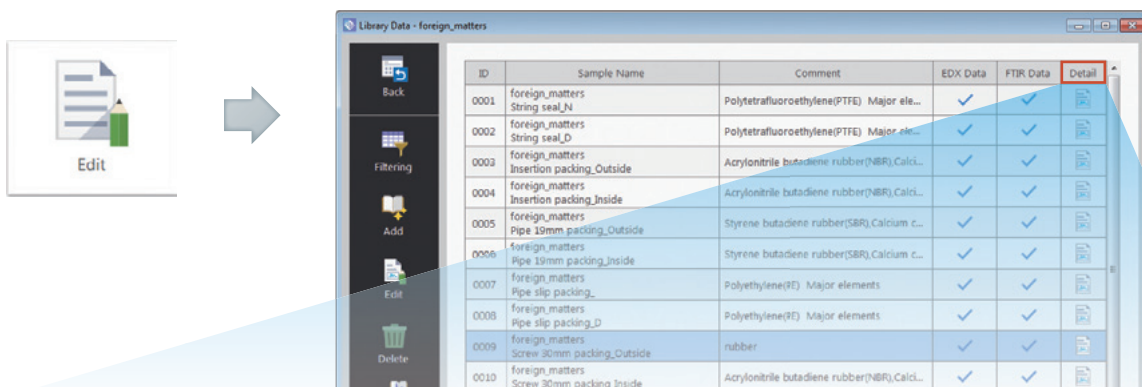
Edit

Library Data - foreign_matters

Back

Filtering

Add

Edit

Delete

| ID | Sample Name | Comment | EDX Data | FTIR Data | Detail |
|---|---|---|---|---|---|
| 0001 | foreign_matters String seal_N | Polytetrafluoroethylene(PTFE) Major ele... | ✓ | ✓ | |
| 0002 | foreign_matters String seal_D | Polytetrafluoroethylene(PTFE) Major ele... | ✓ | ✓ | |
| 0003 | foreign_matters Insertion packing_Outside | Acrylonitrile butadiene rubber(NBR),Calci... | ✓ | ✓ | |
| 0004 | foreign_matters Insertion packing_Inside | Acrylonitrile butadiene rubber(NBR),Calci... | ✓ | ✓ | |
| 0005 | foreign_matters Pipe 19mm packing_Outside | Styrene butadiene rubber(SBR),Calcium c... | ✓ | ✓ | |
| 0006 | foreign_matters Pipe 19mm packing_Inside | Styrene butadiene rubber(SBR),Calcium c... | ✓ | ✓ | |
| 0007 | foreign_matters Pipe slip packing_ | Polyethylene(PE) Major elements | ✓ | ✓ | |
| 0008 | foreign_matters Pipe slip packing_D | Polyethylene(PE) Major elements | ✓ | ✓ | |
| 0009 | foreign_matters Screw 30mm packing_Outside | rubber | ✓ | ✓ | |
| 0010 | foreign_matters Screw 30mm packing_Inside | Acrylonitrile butadiene rubber(NBR),Calci... | ✓ | ✓ | |